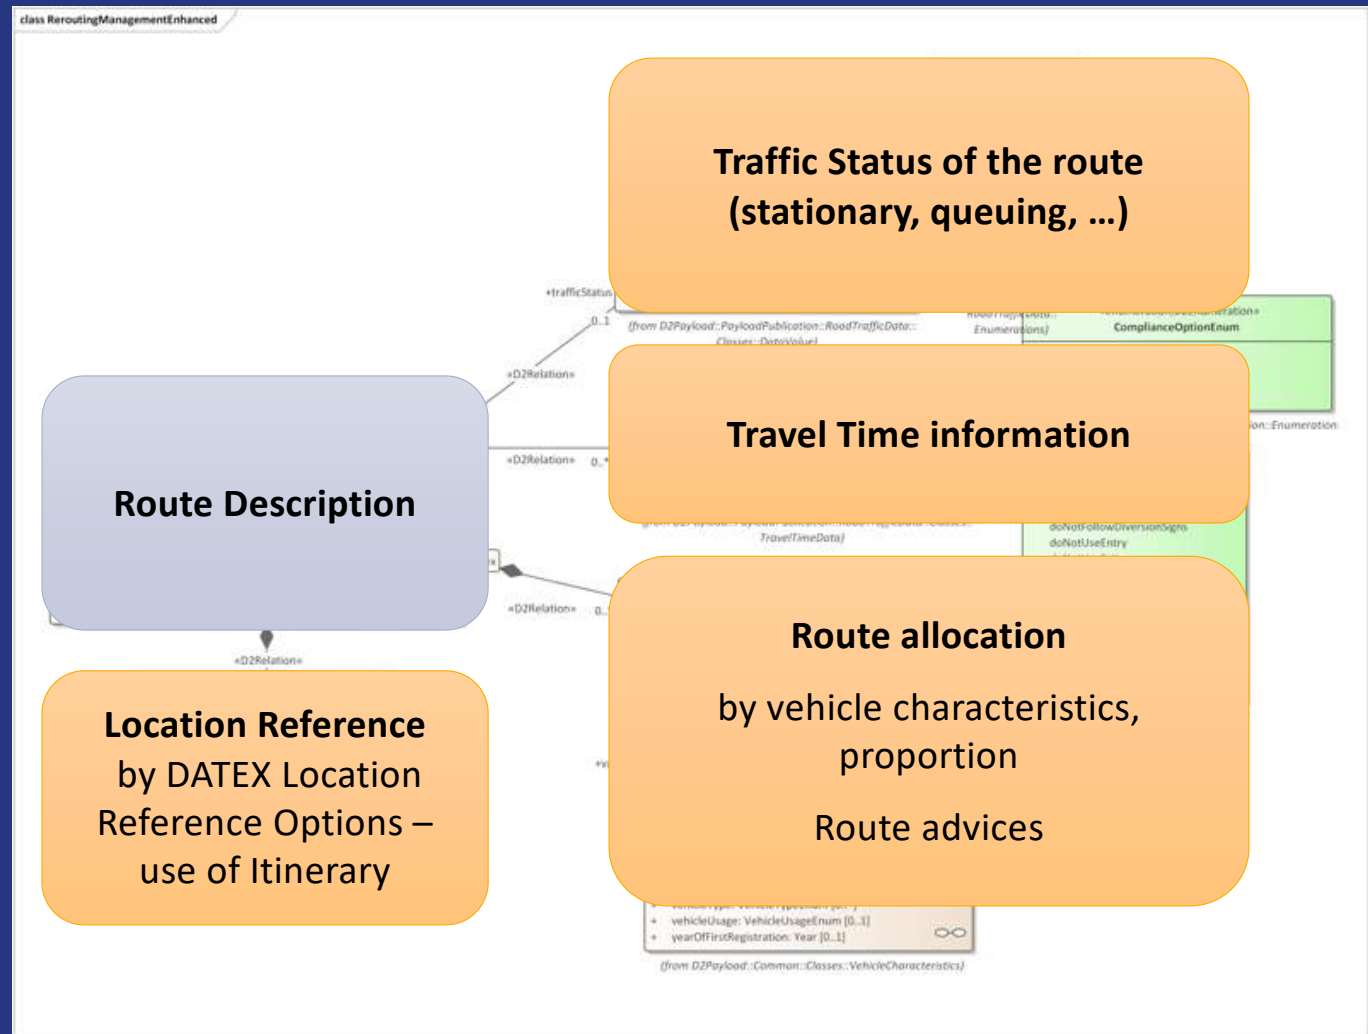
class ReroutingManagementEnhanced

Traffic Status of the route (stationary, queuing, …)

+trafficStatus

0..1

(from D2Payload::PayloadPublication::RoadTrafficData::Classes::DataValue)

Enumerations)

«enumeration»
ComplianceOptionEnum

«D2Relation»

Travel Time information

ion::Enumeration

«D2Relation» 0..*

Route Description

TravelTimeData)

doNotFollowDiversionSigns
doNotUseEntry

«D2Relation» 0..

Route allocation

by vehicle characteristics, proportion

Route advices

«D2Relation»

Location Reference by DATEX Location Reference Options – use of Itinerary

+ vehicleUsage: VehicleUsageEnum [0..1]
+ yearOfFirstRegistration: Year [0..1]

(from D2Payload::Common::Classes::VehicleCharacteristics)